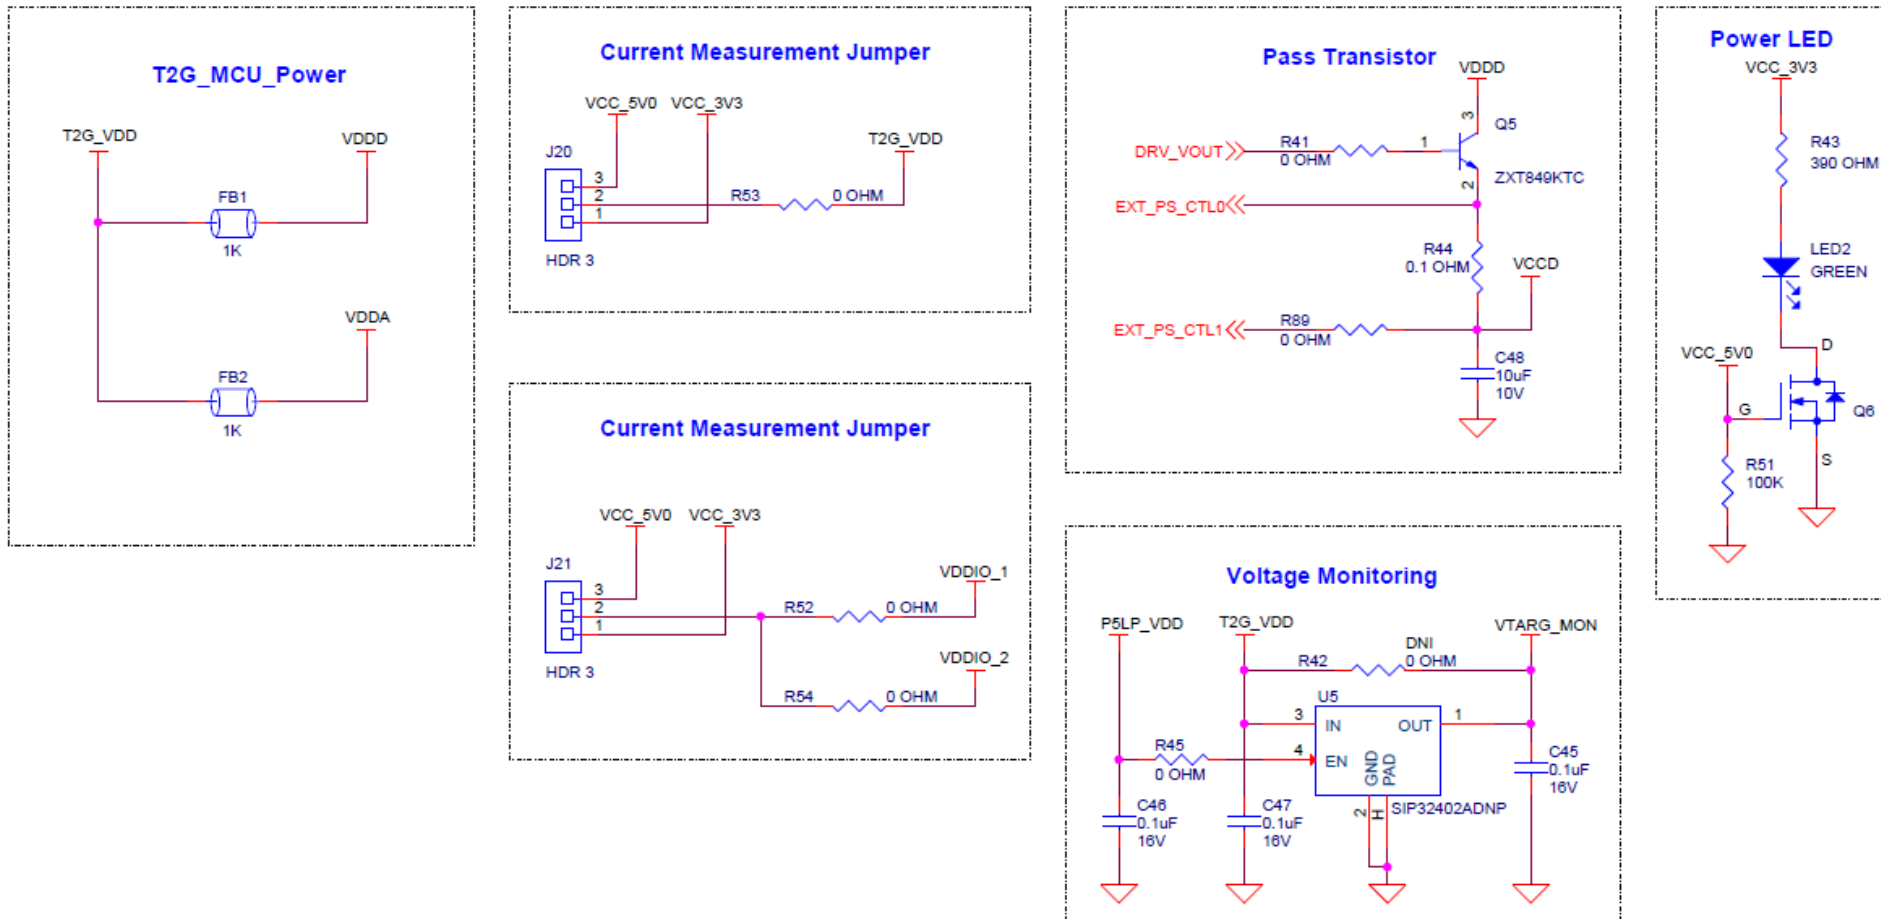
T2G_MCU_Power

T2G_VDD
VDDD
FB1
1K
VDDA
FB2
1K

Current Measurement Jumper

VCC_5V0 VCC_3V3
J20
3
2
1
HDR 3
R53
0 OHM
T2G_VDD

Current Measurement Jumper

VCC_5V0 VCC_3V3
J21
3
2
1
HDR 3
R52
0 OHM
VDDIO_1
R54
0 OHM
VDDIO_2

Pass Transistor

VDDD
Q5
3
DRV_VOUT
R41
0 OHM
1
2
ZXT849KTC
EXT_PS_CTL0
R44
0.1 OHM
VCCD
EXT_PS_CTL1
R89
0 OHM
C48
10uF
10V

Power LED

VCC_3V3
R43
390 OHM
LED2
GREEN
D
VCC_5V0
G
Q6
R51
100K
S

Voltage Monitoring

P5LP_VDD
T2G_VDD
DNI
R42
0 OHM
VTARG_MON
U5
3
IN
OUT
1
R45
0 OHM
4
EN
GND
PAD
C45
0.1uF
16V
C46
0.1uF
16V
C47
0.1uF
16V
2
H
SIP32402ADNP